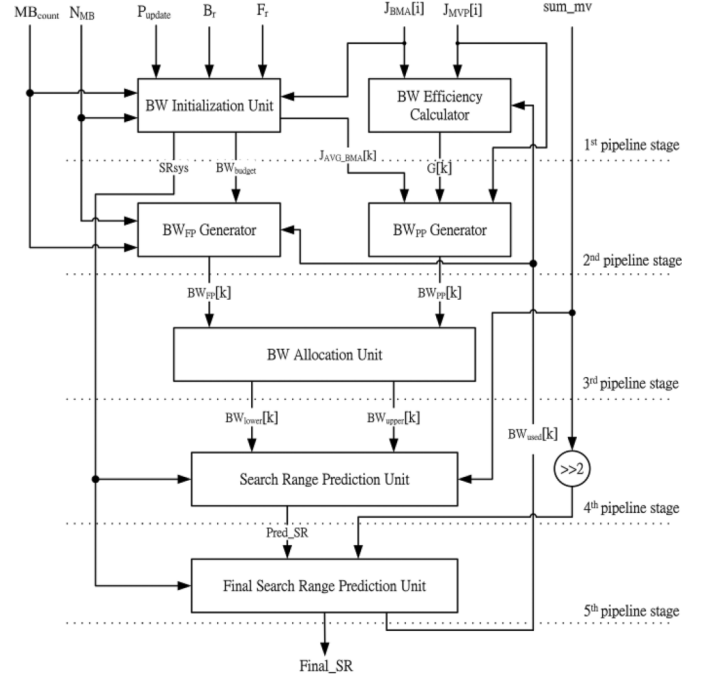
$MB_{count}$ $N_{MB}$ $P_{update}$ $B_r$ $F_r$ $J_{BMA}[i]$ $J_{MVP}[i]$ sum_mv

BW Initialization Unit

BW Efficiency Calculator

1st pipeline stage

SRsys $BW_{budget}$ $J_{AVG\_BMA}[k]$ G[k]

$BW_{FP}$ Generator

$BW_{PP}$ Generator

2nd pipeline stage

$BW_{FP}[k]$ $BW_{PP}[k]$

BW Allocation Unit

3rd pipeline stage

$BW_{lower}[k]$ $BW_{upper}[k]$ $BW_{used}[k]$

Search Range Prediction Unit

>>2

4th pipeline stage

Pred_SR

Final Search Range Prediction Unit

5th pipeline stage

Final_SR